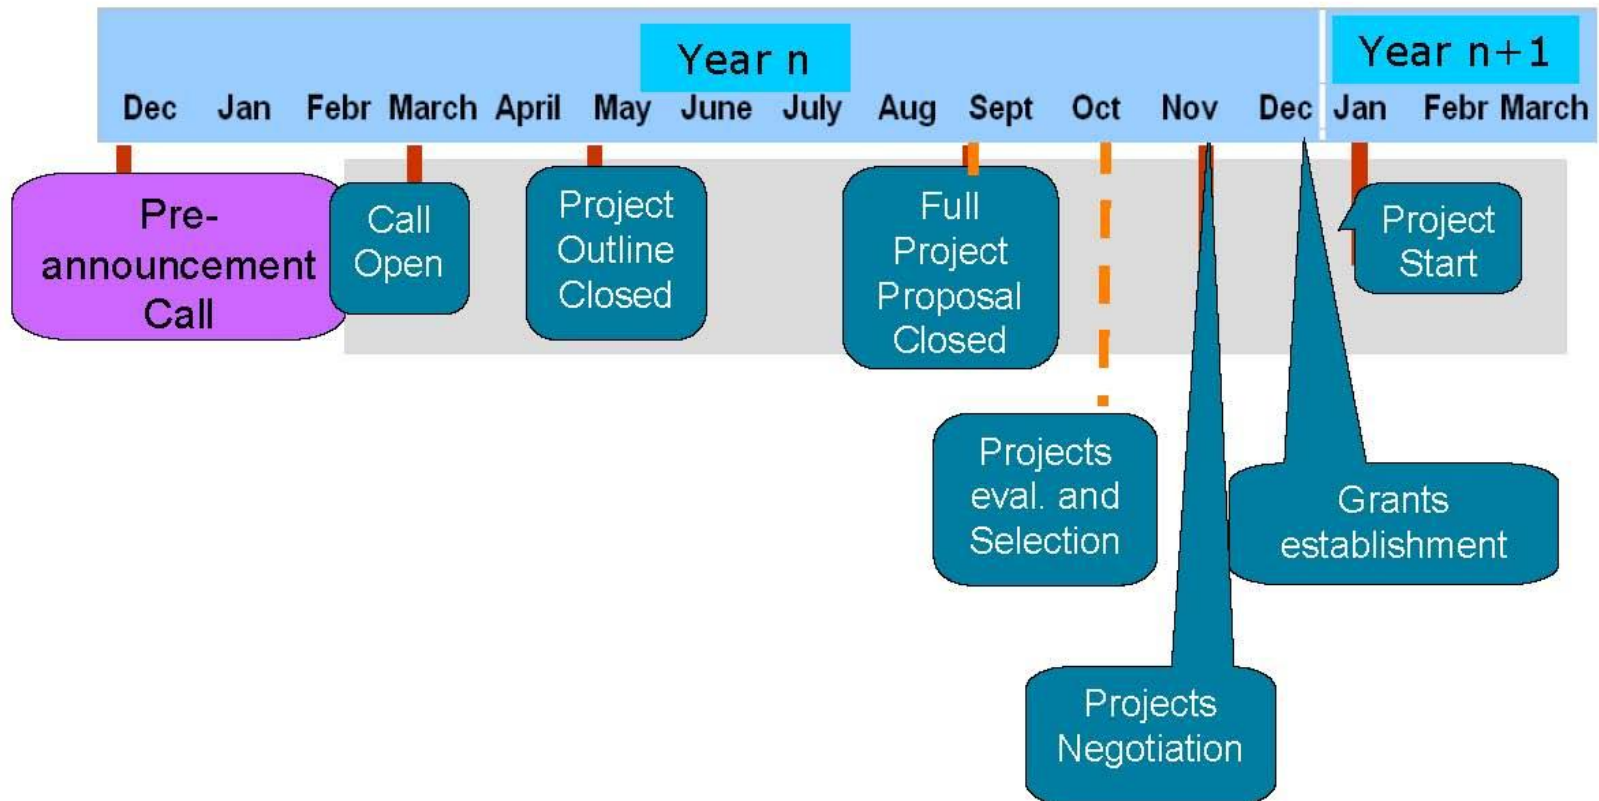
Year n

Year n+1

Dec Jan Febr March April May June July Aug Sept Oct Nov Dec Jan Febr March

Pre-announcement Call

Call Open

Project Outline Closed

Full Project Proposal Closed

Project Start

Projects eval. and Selection

Grants establishment

Projects Negotiation